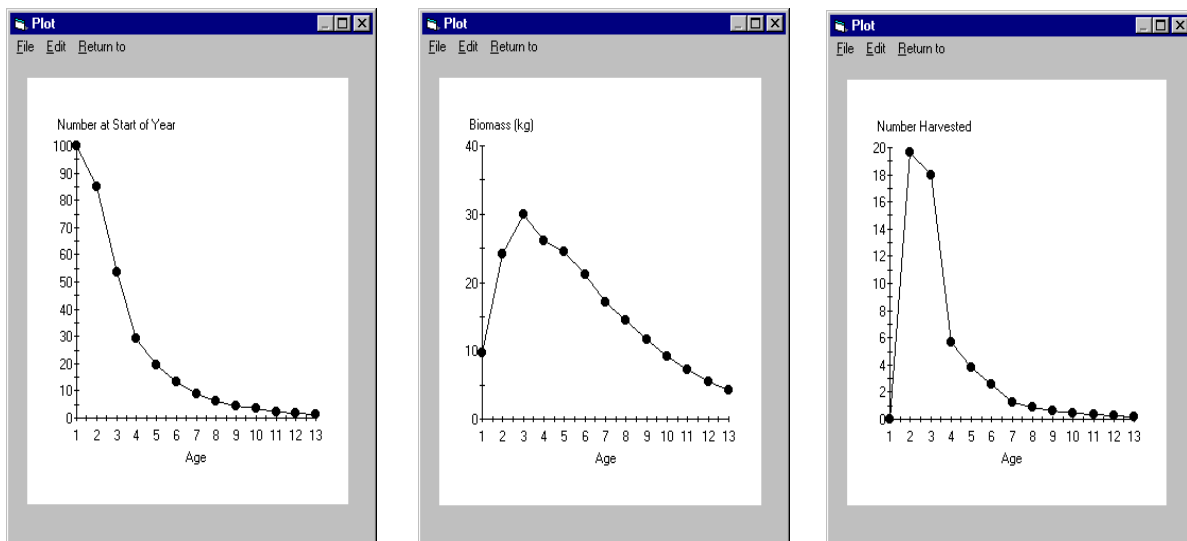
Plot
File Edit Return to

Number at Start of Year

100
90
80
70
60
50
40
30
20
10
0

1 2 3 4 5 6 7 8 9 10 11 12 13
Age

Plot
File Edit Return to

Biomass (kg)

40
30
20
10
0

1 2 3 4 5 6 7 8 9 10 11 12 13
Age

Plot
File Edit Return to

Number Harvested

20
18
16
14
12
10
8
6
4
2
0

1 2 3 4 5 6 7 8 9 10 11 12 13
Age